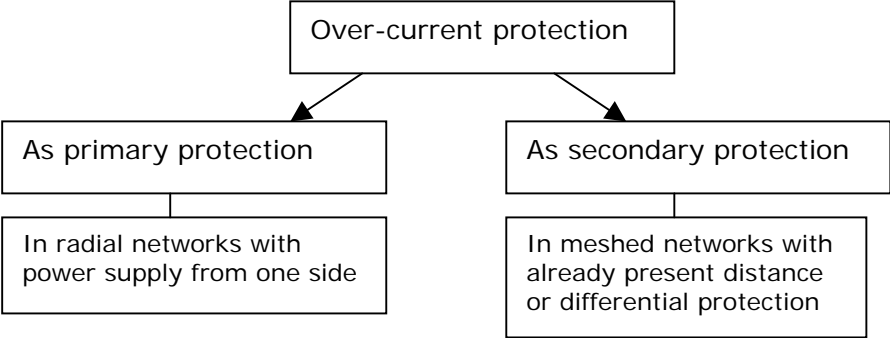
Over-current protection

As primary protection

In radial networks with power supply from one side

As secondary protection

In meshed networks with already present distance or differential protection